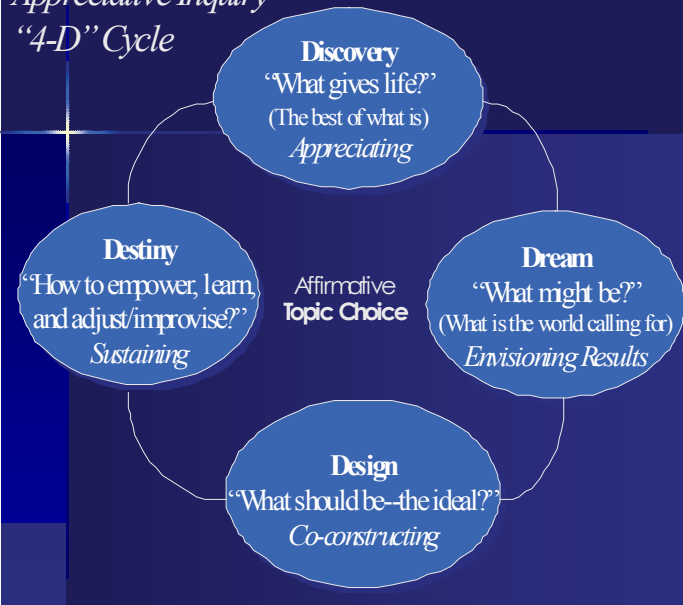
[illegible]
"4-D" Cycle

Discovery
"What gives life?"
(The best of what is)
Appreciating

Dream
"What might be?"
(What is the world calling for)
Envisioning Results

Design
"What should be--the ideal?"
Co-constructing

Destiny
"How to empower, learn, and adjust/improvise?"
Sustaining

Affirmative
Topic Choice